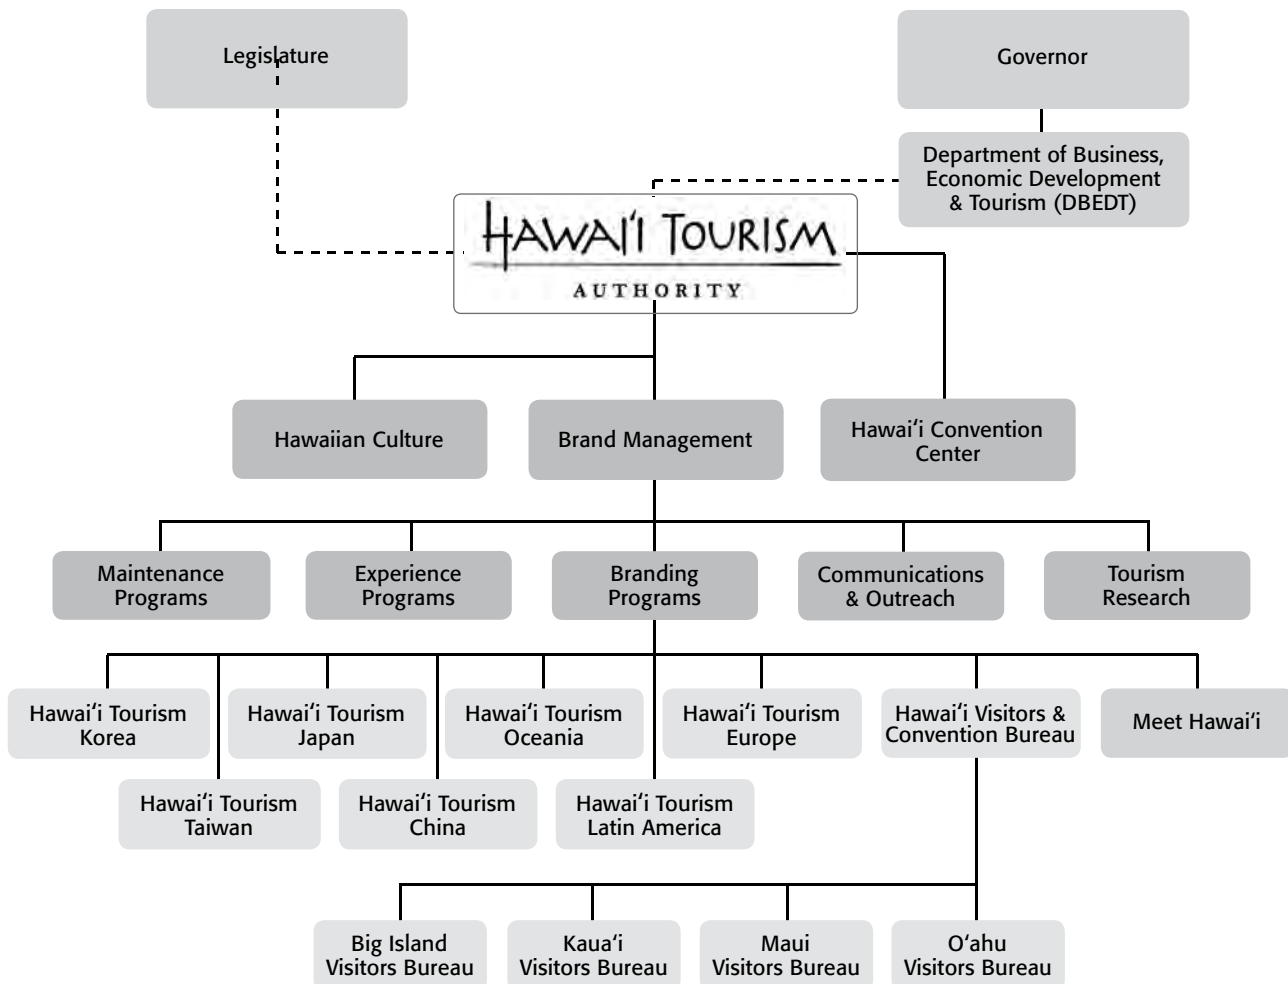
Legislature

Governor

Department of Business, Economic Development & Tourism (DBEDT)

HAWAI'I TOURISM AUTHORITY

Hawaiian Culture

Brand Management

Hawai'i Convention Center

Maintenance Programs

Experience Programs

Branding Programs

Communications & Outreach

Tourism Research

Hawai'i Tourism Korea

Hawai'i Tourism Japan

Hawai'i Tourism Oceania

Hawai'i Tourism Europe

Hawai'i Visitors & Convention Bureau

Meet Hawai'i

Hawai'i Tourism Taiwan

Hawai'i Tourism China

Hawai'i Tourism Latin America

Big Island Visitors Bureau

Kaua'i Visitors Bureau

Maui Visitors Bureau

O'ahu Visitors Bureau